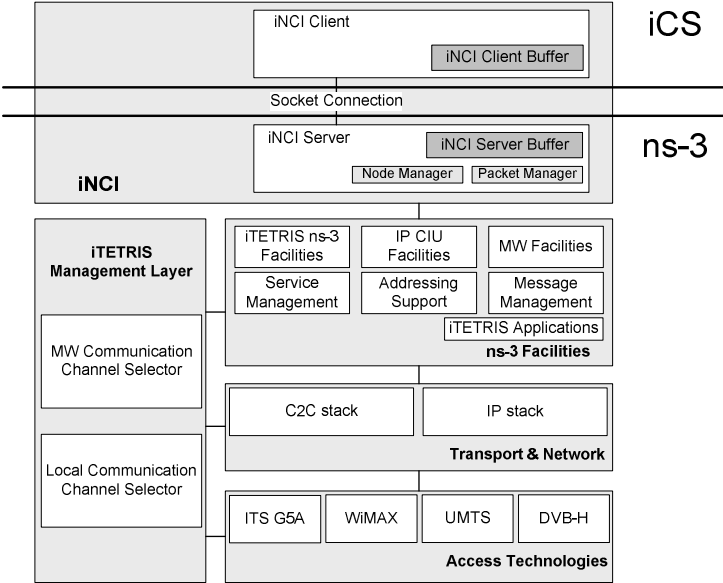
iCS

iNCI Client

iNCI Client Buffer

Socket Connection

ns-3

iNCI Server

iNCI Server Buffer

Node Manager

Packet Manager

iNCI

iTETRIS Management Layer

MW Communication Channel Selector

Local Communication Channel Selector

iTETRIS ns-3 Facilities

IP CIU Facilities

MW Facilities

Service Management

Addressing Support

Message Management

iTETRIS Applications

ns-3 Facilities

C2C stack

IP stack

Transport & Network

ITS G5A

WiMAX

UMTS

DVB-H

Access Technologies